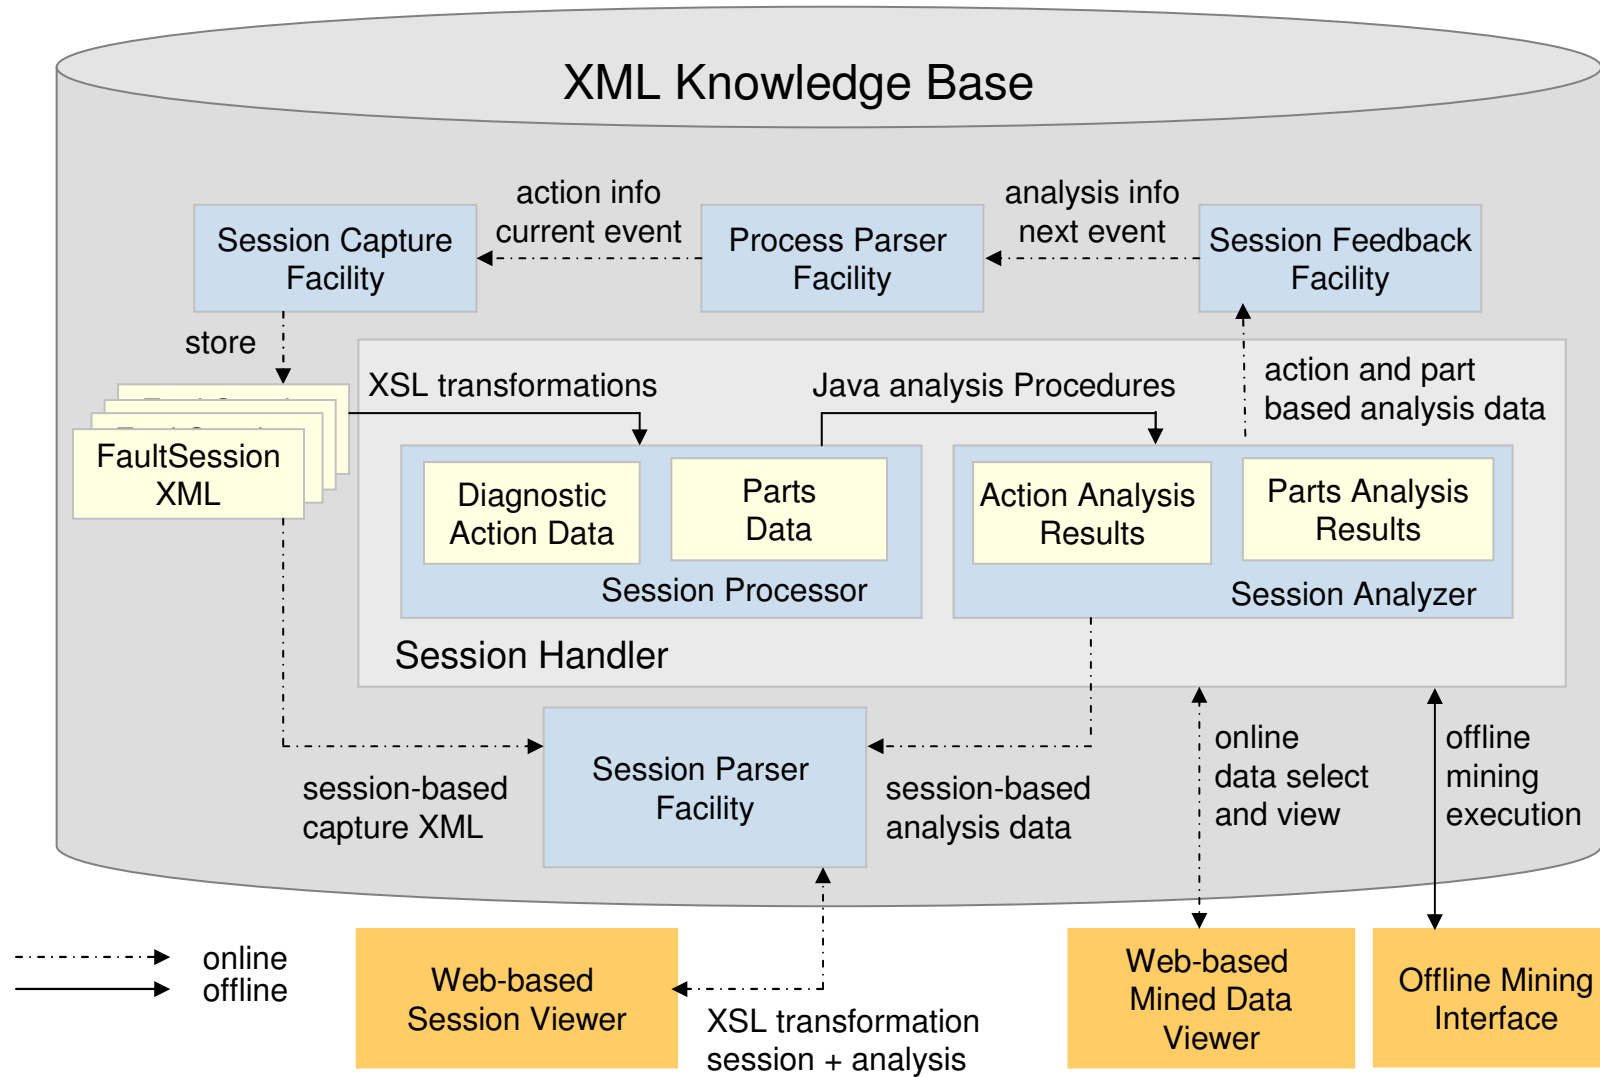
XML Knowledge Base

Session Capture Facility

action info
current event

Process Parser Facility

analysis info
next event

Session Feedback Facility

store

FaultSession XML

XSL transformations

Java analysis Procedures

action and part based analysis data

Diagnostic Action Data

Parts Data

Session Processor

Action Analysis Results

Parts Analysis Results

Session Analyzer

Session Handler

Session Parser Facility

session-based capture XML

session-based analysis data

online data select and view

offline mining execution

online
offline

Web-based Session Viewer

XSL transformation session + analysis

Web-based Mined Data Viewer

Offline Mining Interface